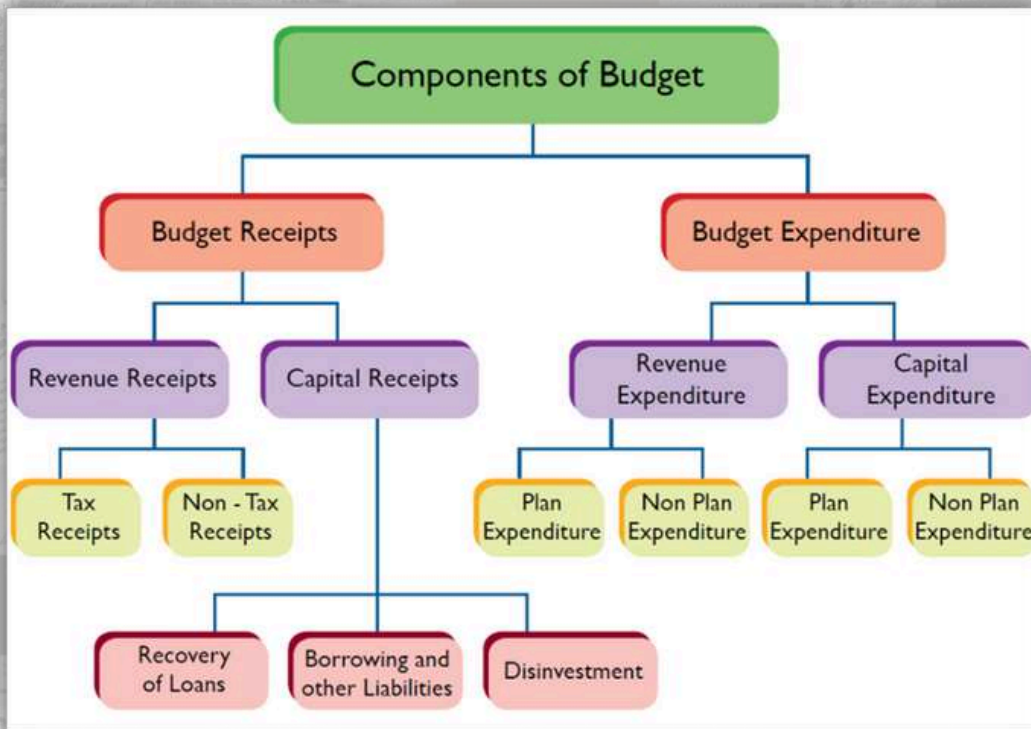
Components of Budget

Budget Receipts

Budget Expenditure

Revenue Receipts

Capital Receipts

Revenue Expenditure

Capital Expenditure

Tax Receipts

Non - Tax Receipts

Plan Expenditure

Non Plan Expenditure

Plan Expenditure

Non Plan Expenditure

Recovery of Loans

Borrowing and other Liabilities

Disinvestment